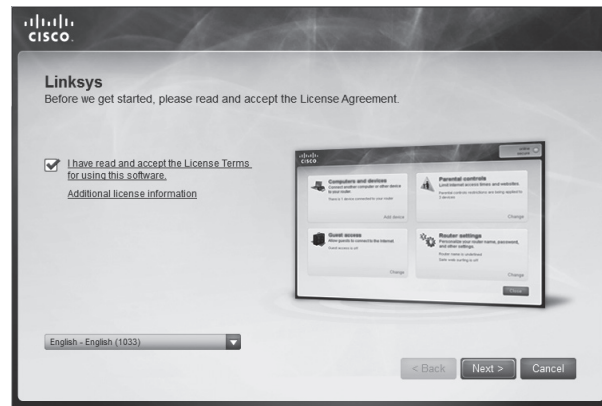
cisco

Linksys
Before we get started, please read and accept the License Agreement.

I have read and accept the License Terms for using this software.

Additional license information

cisco

Computers and devices
Connect another computer or other device to your router

Add device

Parental controls
Limit internet access times and websites.

Change

Guest access
Allow guests to connect to the internet

Change

Router settings
Personalize your router name, password, and other settings.

Change

Close

English - English (1033)

< Back

Next >

Cancel